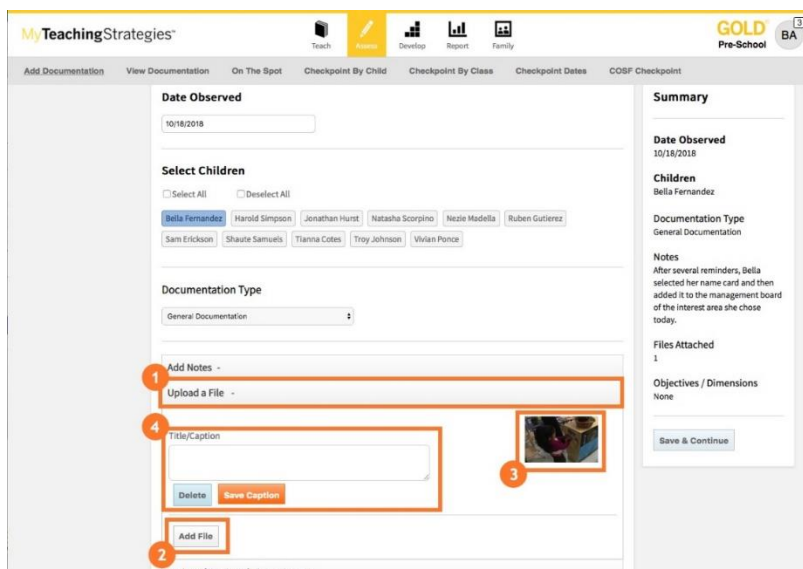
MyTeachingStrategies™

Teach Assess Develop Report Family

GOLD® Pre-School

BA 3

Add Documentation View Documentation On The Spot Checkpoint By Child Checkpoint By Class Checkpoint Dates COSF Checkpoint

Date Observed

10/18/2018

Select Children

Select All Deselect All

Bella Fernandez Harold Simpson Jonathan Hurst Natasha Scorpino Nezie Madella Ruben Gutierez Sam Erickson Shaute Samuels Tianna Cotes Troy Johnson Vivian Ponce

Documentation Type

General Documentation

Add Notes -

1

Upload a File -

4

Title/Caption

Delete Save Caption

3

2

Add File

Summary

Date Observed
10/18/2018

Children
Bella Fernandez

Documentation Type
General Documentation

Notes
After several reminders, Bella selected her name card and then added it to the management board of the interest area she chose today.

Files Attached
1

Objectives / Dimensions
None

Save & Continue